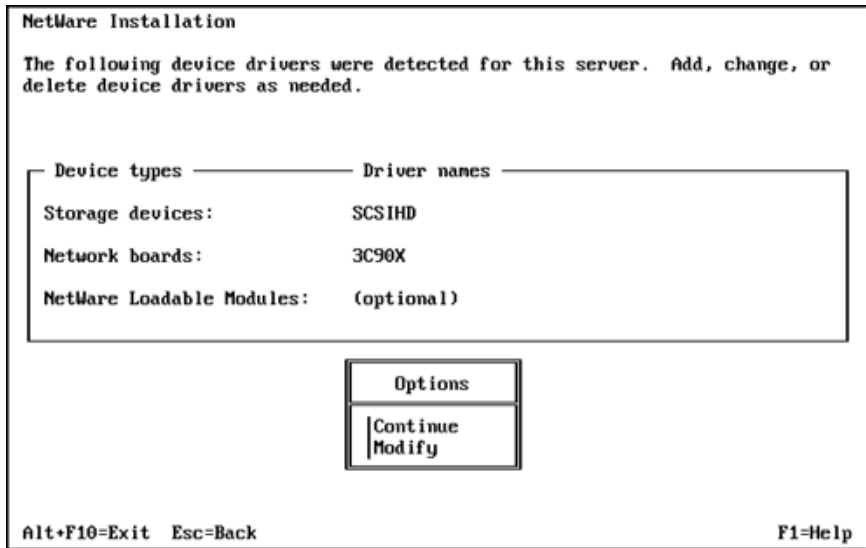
NetWare Installation

The following device drivers were detected for this server. Add, change, or delete device drivers as needed.

Device types — Driver names

Storage devices: SCSIHD

Network boards: 3C90X

NetWare Loadable Modules: (optional)

Options

Continue
Modify

Alt+F10=Exit Esc=Back F1=Help